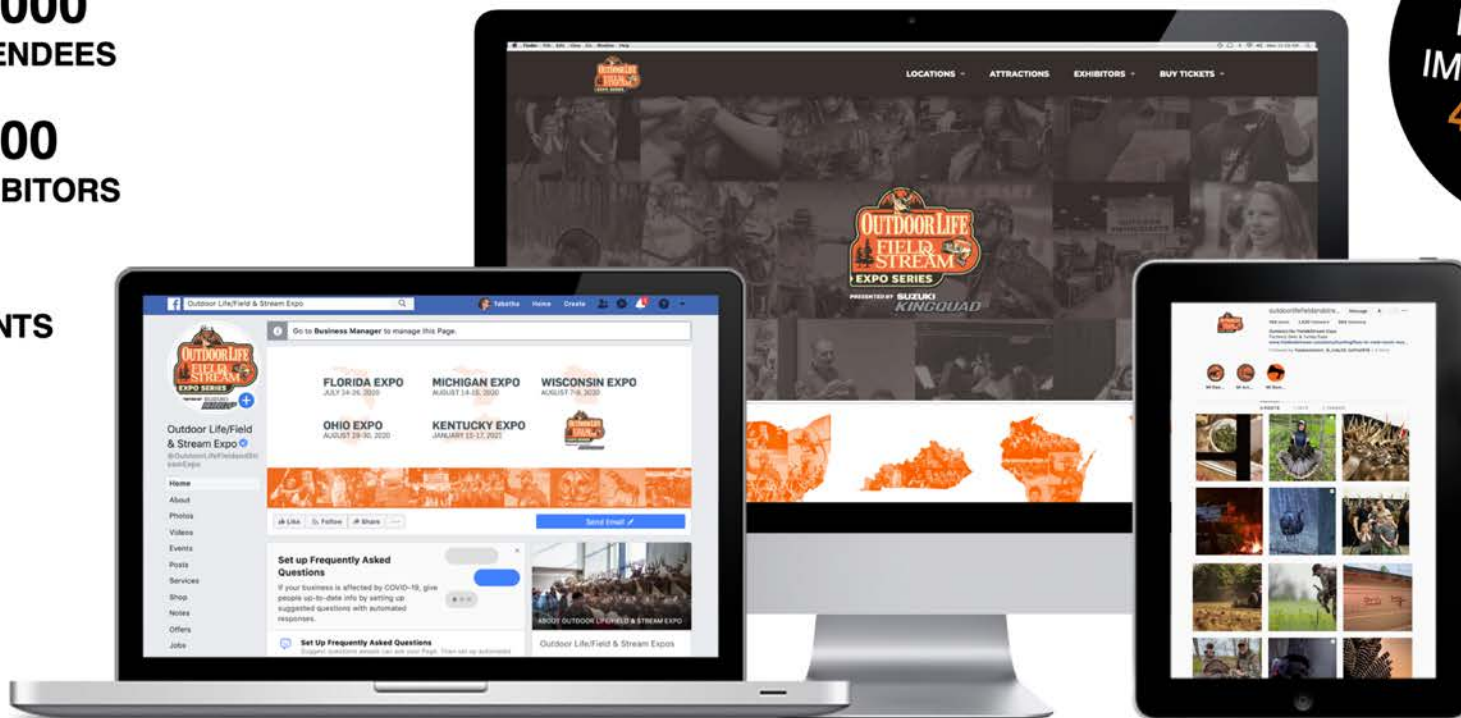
000
ENDEES

00
BITORS

NTS

IM
4

LOCATIONS ATTRACTIONS EXHIBITORS BUY TICKETS

OUTDOOR LIFE FIELD & STREAM EXPO SERIES
PRESENTED BY SUZUKI KINGQUAD

Outdoor Life/Field & Stream Expo
Tabatha Home Create

Go to Business Manager to manage this Page.

FLORIDA EXPO
JULY 24-26, 2020

MICHIGAN EXPO
AUGUST 14-16, 2020

WISCONSIN EXPO
AUGUST 7-9, 2020

OHIO EXPO
AUGUST 28-30, 2020

KENTUCKY EXPO
JANUARY 15-17, 2021

Outdoor Life/Field & Stream Expo
@OutdoorLifeFieldandStreamExpo

Home
About
Photos
Videos
Events
Posts
Services
Shop
Notes
Offers
Jobs

Like Follow Share
Send Email

Set up Frequently Asked Questions
If your business is affected by COVID-19, give people up-to-date info by setting up suggested questions with automated responses.

Set Up Frequently Asked Questions

ABOUT OUTDOOR LIFE/FIELD & STREAM EXPO
Outdoor Life/Field & Stream Expos

outdoorlifefieldandstre...